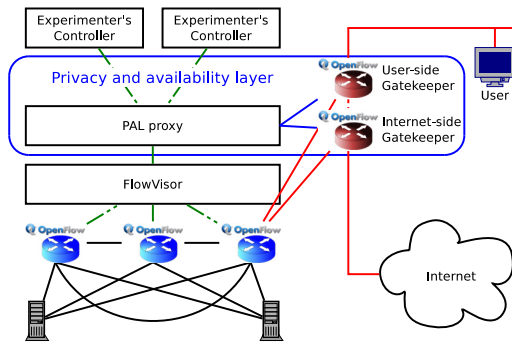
Experimenter's Controller

Experimenter's Controller

Privacy and availability layer

PAL proxy

OpenFlow

User-side Gatekeeper

OpenFlow

Internet-side Gatekeeper

User

FlowVisor

OpenFlow

OpenFlow

OpenFlow

Internet